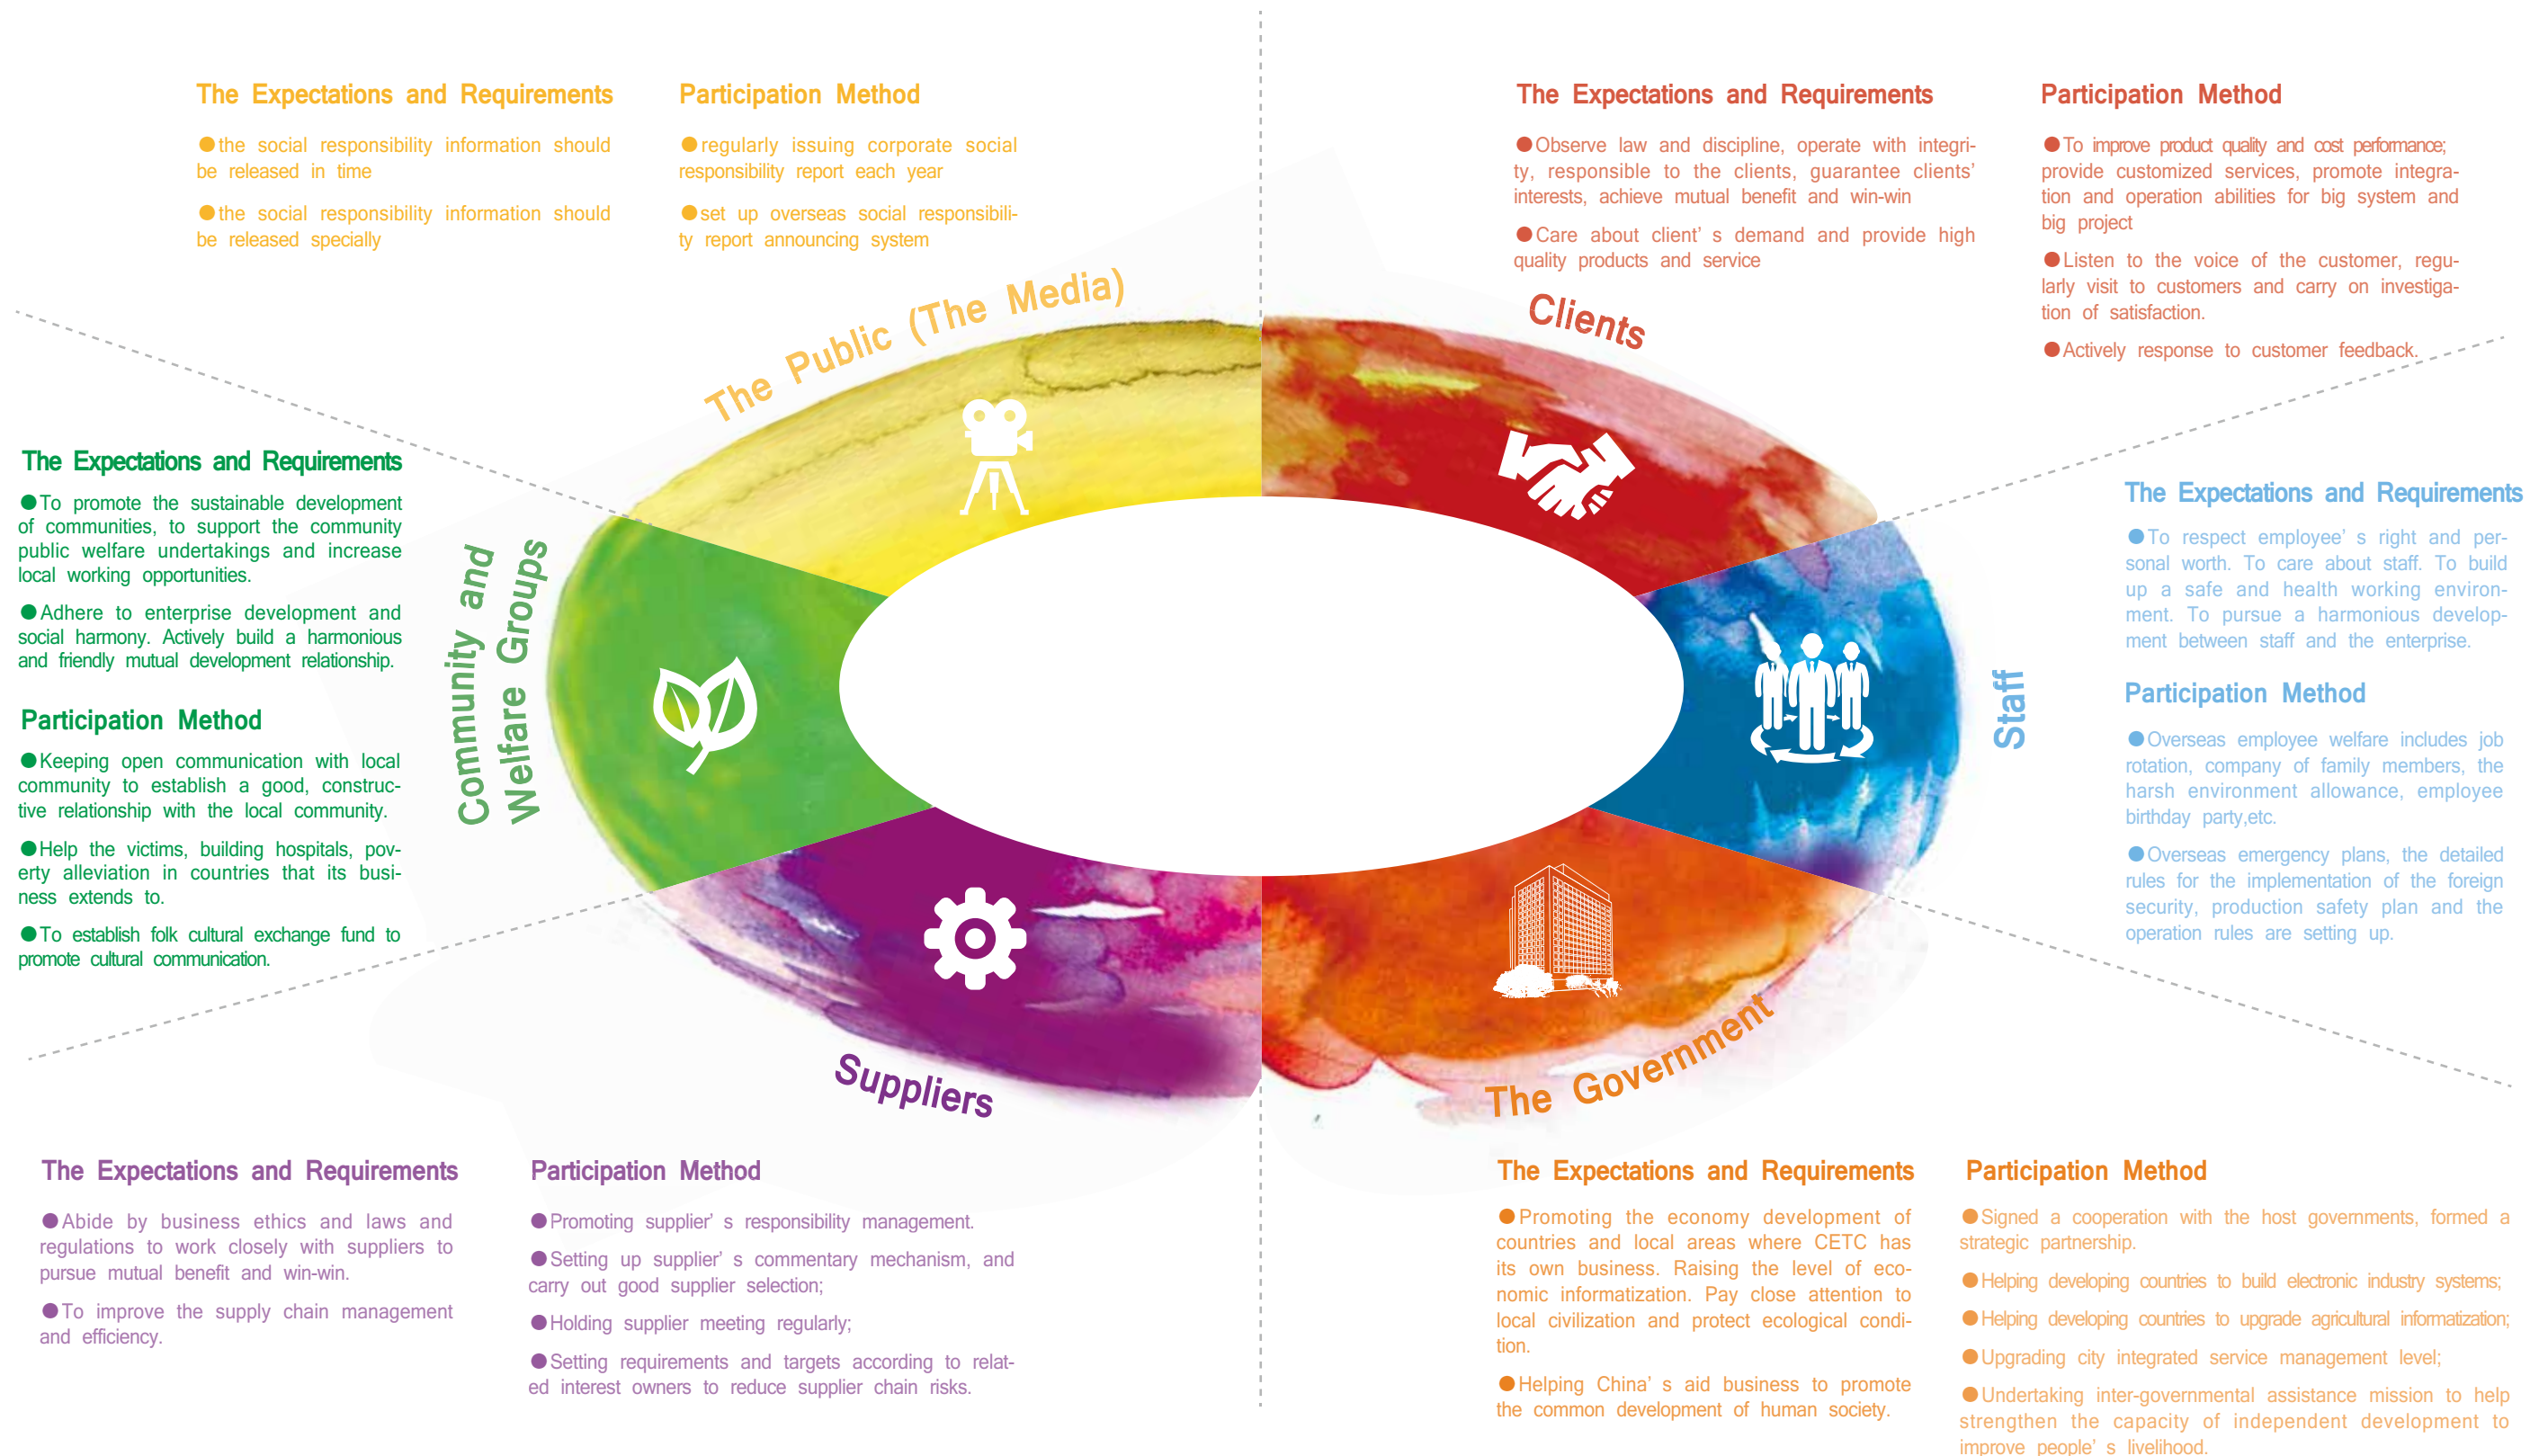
The Expectations and Requirements

●the social responsibility information should be released in time

●the social responsibility information should be released specially

Participation Method

●regularly issuing corporate social responsibility report each year

●set up overseas social responsibility report announcing system

The Expectations and Requirements

●Observe law and discipline, operate with integrity, responsible to the clients, guarantee clients' interests, achieve mutual benefit and win-win

●Care about client' s demand and provide high quality products and service

Participation Method

●To improve product quality and cost performance; provide customized services, promote integration and operation abilities for big system and big project

●Listen to the voice of the customer, regularly visit to customers and carry on investigation of satisfaction.

●Actively response to customer feedback.

The Public (The Media)

Clients

The Expectations and Requirements

●To promote the sustainable development of communities, to support the community public welfare undertakings and increase local working opportunities.

●Adhere to enterprise development and social harmony. Actively build a harmonious and friendly mutual development relationship.

Participation Method

●Keeping open communication with local community to establish a good, constructive relationship with the local community.

●Help the victims, building hospitals, poverty alleviation in countries that its business extends to.

●To establish folk cultural exchange fund to promote cultural communication.

Community and Welfare Groups

Staff

The Expectations and Requirements

●To respect employee' s right and personal worth. To care about staff. To build up a safe and health working environment. To pursue a harmonious development between staff and the enterprise.

Participation Method

●Overseas employee welfare includes job rotation, company of family members, the harsh environment allowance, employee birthday party,etc.

●Overseas emergency plans, the detailed rules for the implementation of the foreign security, production safety plan and the operation rules are setting up.

Suppliers

The Government

The Expectations and Requirements

●Abide by business ethics and laws and regulations to work closely with suppliers to pursue mutual benefit and win-win.

●To improve the supply chain management and efficiency.

Participation Method

●Promoting supplier' s responsibility management.

●Setting up supplier' s commentary mechanism, and carry out good supplier selection;

●Holding supplier meeting regularly;

●Setting requirements and targets according to related interest owners to reduce supplier chain risks.

The Expectations and Requirements

●Promoting the economy development of countries and local areas where CETC has its own business. Raising the level of economic informatization. Pay close attention to local civilization and protect ecological condition.

●Helping China' s aid business to promote the common development of human society.

Participation Method

●Signed a cooperation with the host governments, formed a strategic partnership.

●Helping developing countries to build electronic industry systems;

●Helping developing countries to upgrade agricultural informatization;

●Upgrading city integrated service management level;

●Undertaking inter-governmental assistance mission to help strengthen the capacity of independent development to improve people' s livelihood.